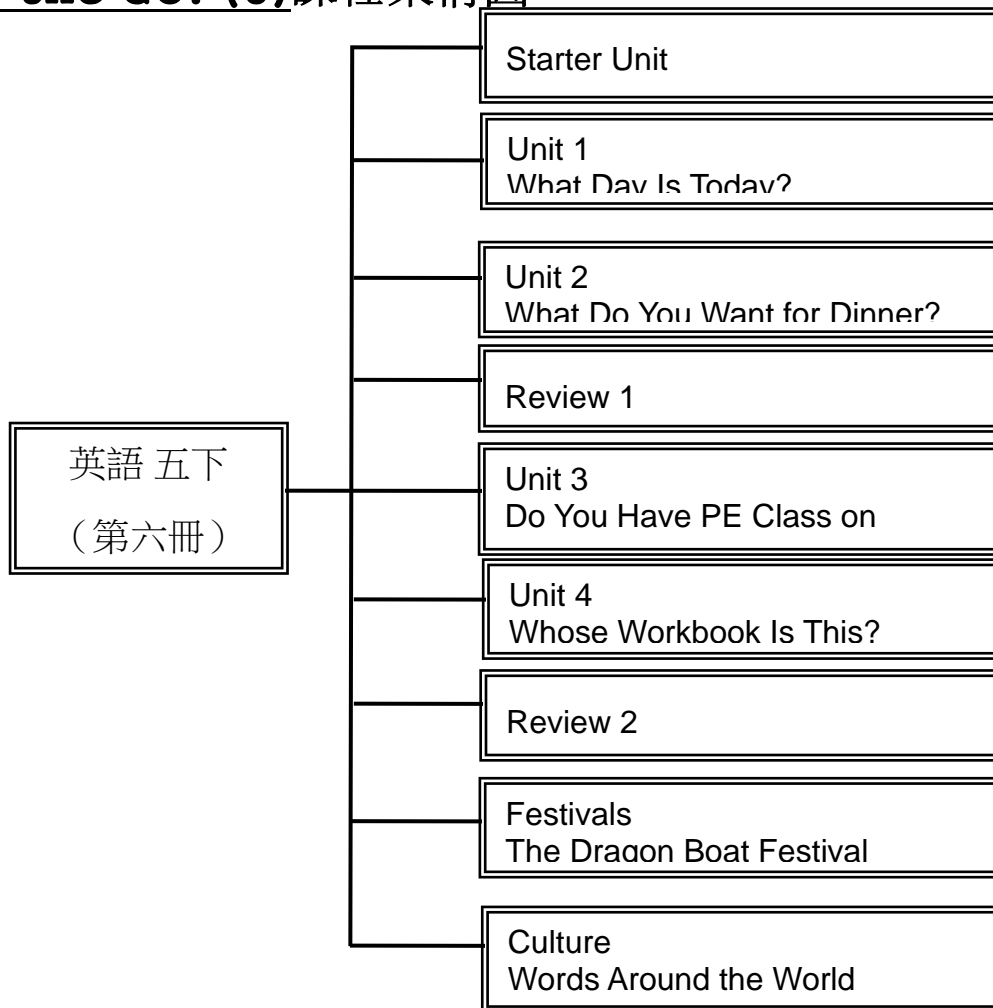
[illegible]課程架構圖

英語 五下
（第六冊）

Starter Unit

Unit 1
What Day Is Today?

Unit 2
What Do You Want for Dinner?

Review 1

Unit 3
Do You Have PE Class on

Unit 4
Whose Workbook Is This?

Review 2

Festivals
The Dragon Boat Festival

Culture
Words Around the World